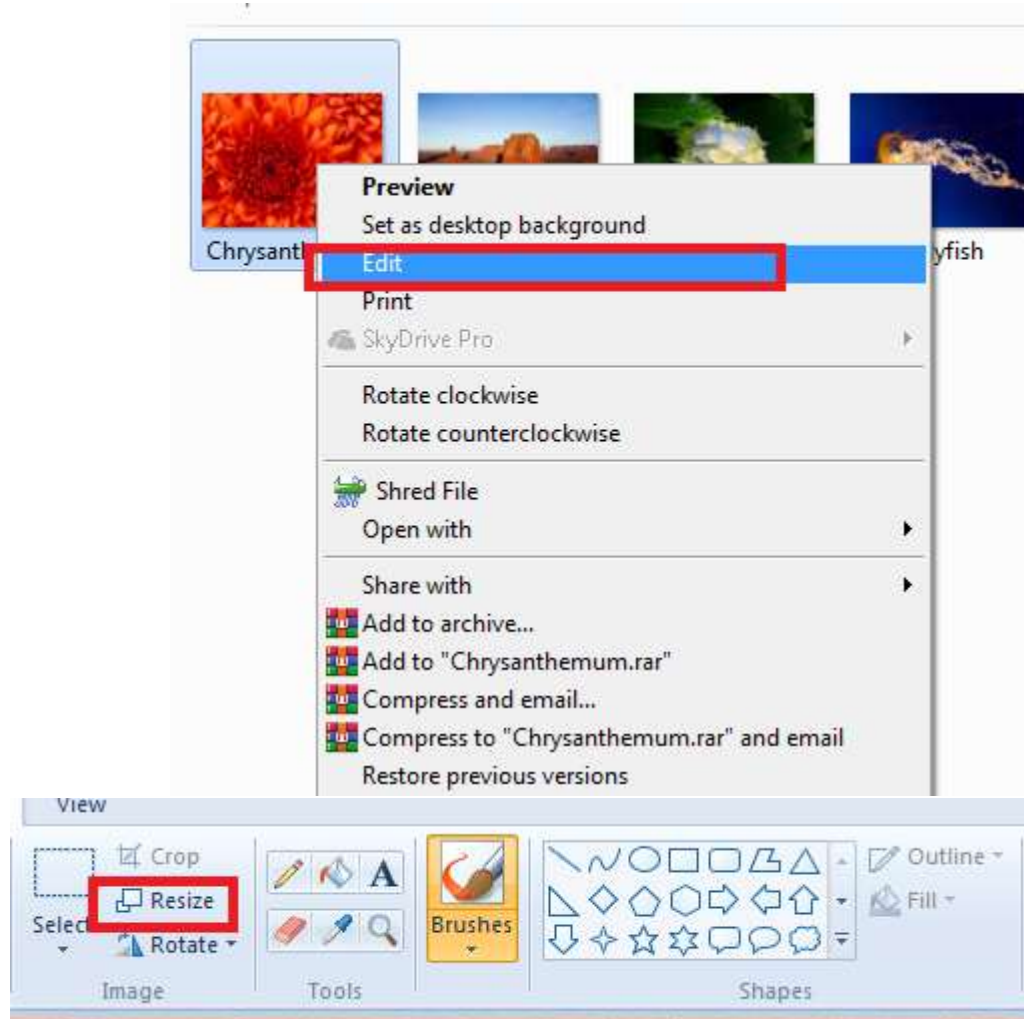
Chrysanth

yfish

Preview
Set as desktop background
Edit
Print
SkyDrive Pro
Rotate clockwise
Rotate counterclockwise
Shred File
Open with
Share with
Add to archive...
Add to "Chrysanthemum.rar"
Compress and email...
Compress to "Chrysanthemum.rar" and email
Restore previous versions

View

Crop
Resize
Selec
Rotate
Image
A
Tools
Brushes
Outline
Fill
Shapes